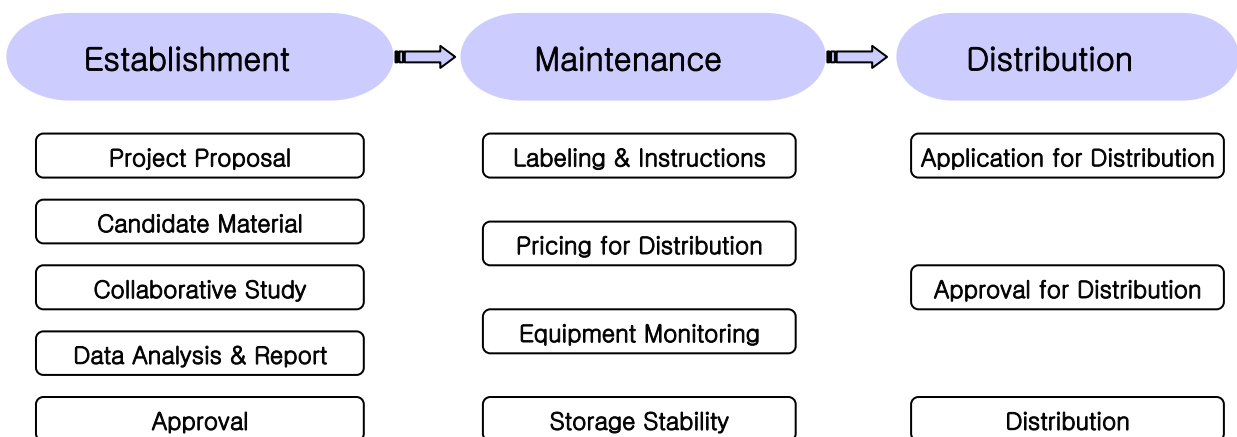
Establishment

Project Proposal

Candidate Material

Collaborative Study

Data Analysis & Report

Approval

Maintenance

Labeling & Instructions

Pricing for Distribution

Equipment Monitoring

Storage Stability

Distribution

Application for Distribution

Approval for Distribution

Distribution